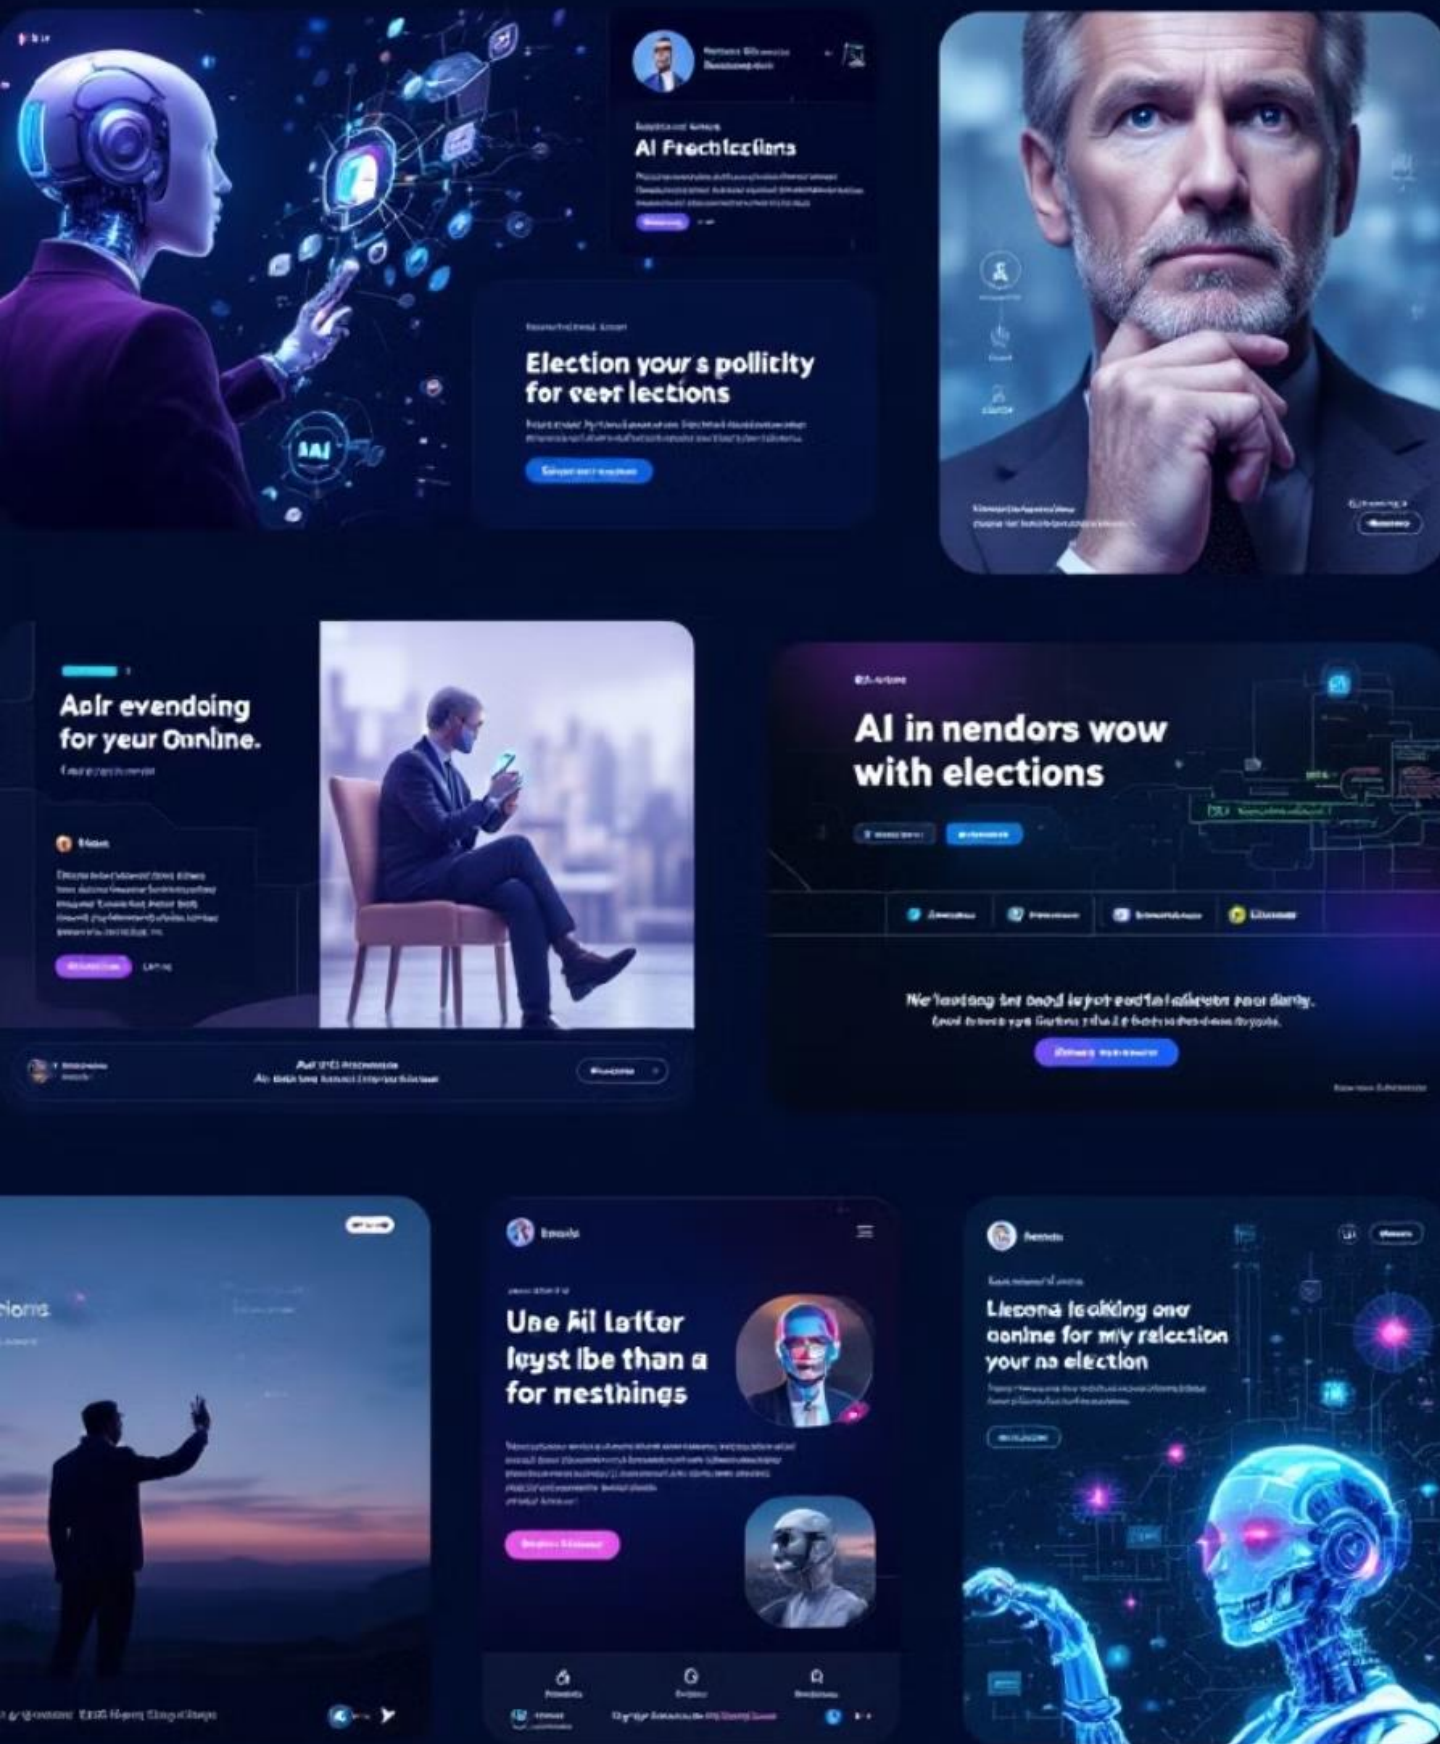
AI Frechlecfions

Election your s pollticty for ceer lections

Apir evendoing for yeur Oanline.

AI in nendors wow with elections

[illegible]

Use Ail latter leyst lbe than a for mesthings

Liecona lcalking one oanine for mly relection your na election

ions